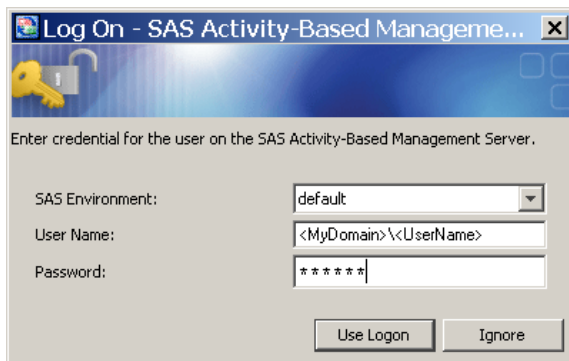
Log On - SAS Activity-Based Manageme...

Enter credential for the user on the SAS Activity-Based Management Server.

SAS Environment: default

User Name: <MyDomain>\<UserName>

Password: ******

Use Logon

Ignore